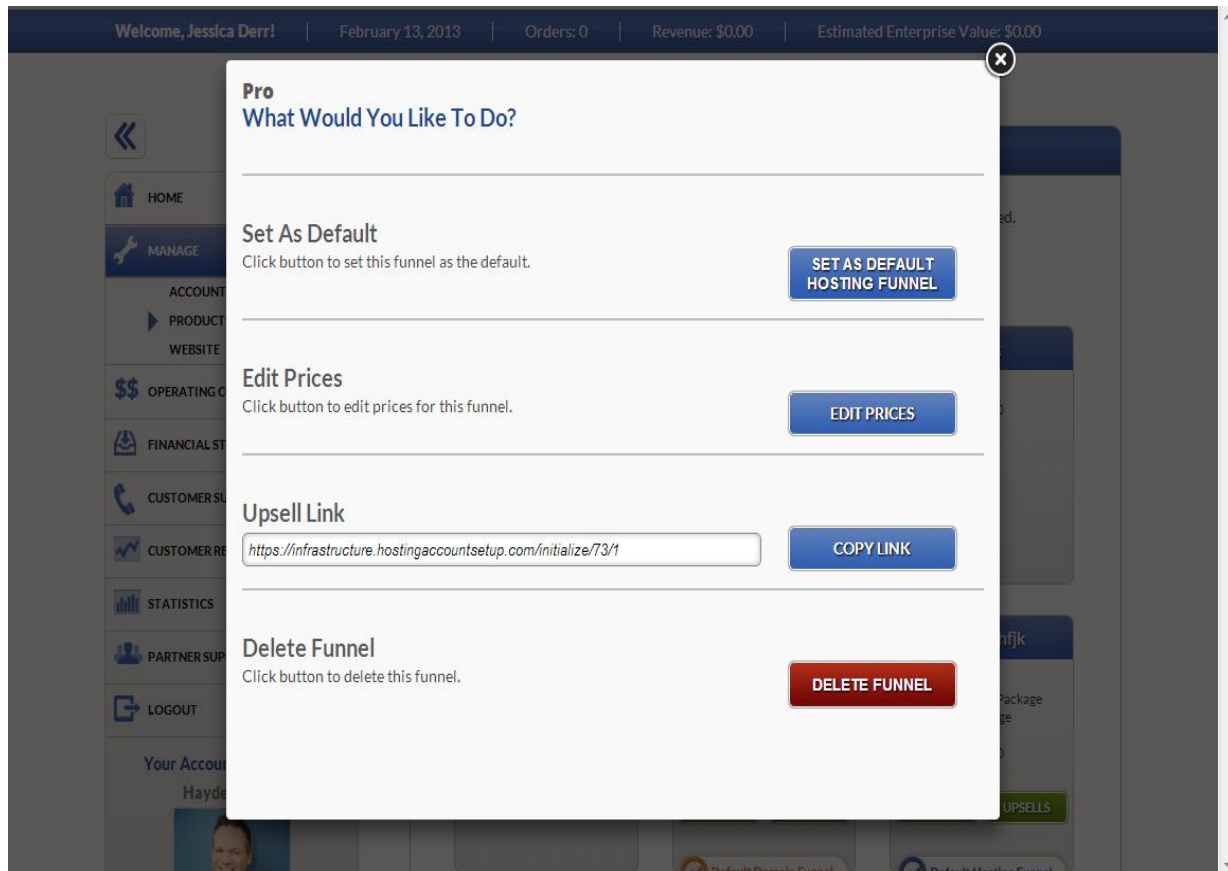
Welcome, Jessica Derr! | February 13, 2013 | Orders: 0 | Revenue: $0.00 | Estimated Enterprise Value: $0.00

«

HOME

MANAGE

ACCOUNT

PRODUCT

WEBSITE

$$ OPERATING C

FINANCIAL ST

CUSTOMER SU

CUSTOMER RE

STATISTICS

PARTNER SUP

LOGOUT

Your Accou

Hayde

Pro
What Would You Like To Do?

Set As Default
Click button to set this funnel as the default.

SET AS DEFAULT HOSTING FUNNEL

Edit Prices
Click button to edit prices for this funnel.

EDIT PRICES

Upsell Link
https://infrastructure.hostingaccountsetup.com/initialize/73/1

COPY LINK

Delete Funnel
Click button to delete this funnel.

DELETE FUNNEL

ed.

nfjk

Package

ge

UPSELLS